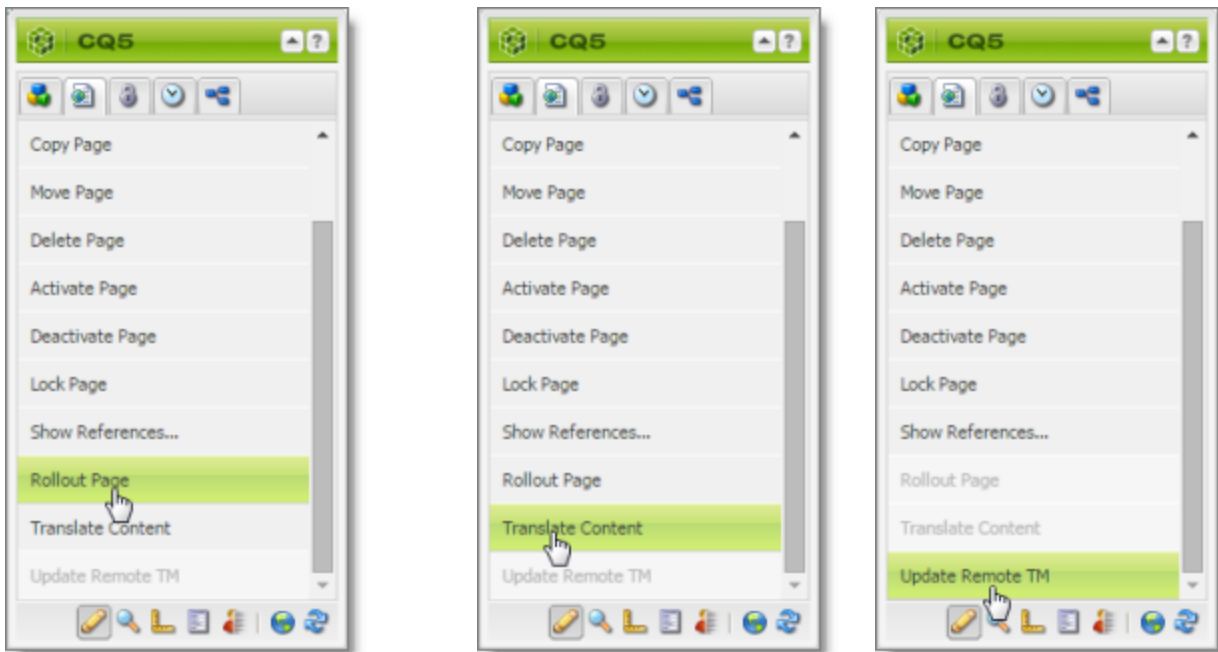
CQ5

Copy Page

Move Page

Delete Page

Activate Page

Deactivate Page

Lock Page

Show References...

Rollout Page

Translate Content

Update Remote TM

CQ5

Copy Page

Move Page

Delete Page

Activate Page

Deactivate Page

Lock Page

Show References...

Rollout Page

Translate Content

Update Remote TM

CQ5

Copy Page

Move Page

Delete Page

Activate Page

Deactivate Page

Lock Page

Show References...

Rollout Page

Translate Content

Update Remote TM